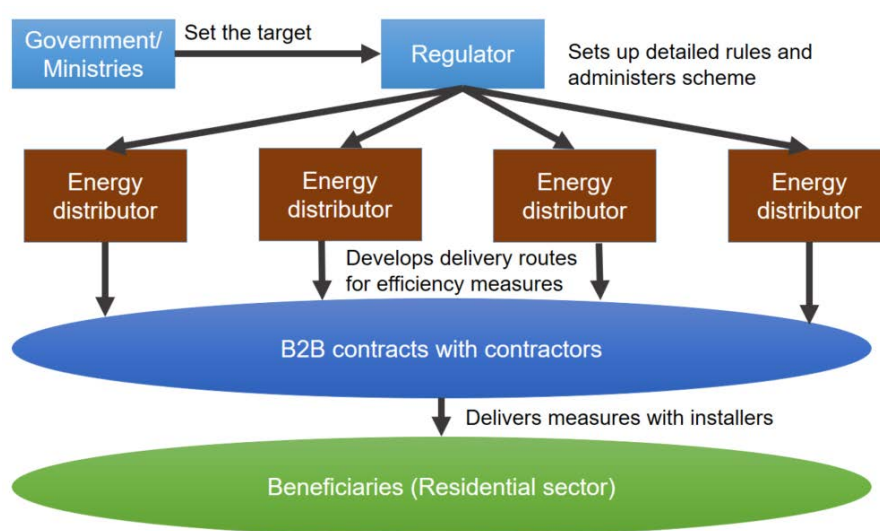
Government/ Ministries

Set the target

Regulator

Sets up detailed rules and administers scheme

Energy distributor

Energy distributor

Energy distributor

Energy distributor

Develops delivery routes for efficiency measures

B2B contracts with contractors

Delivers measures with installers

Beneficiaries (Residential sector)